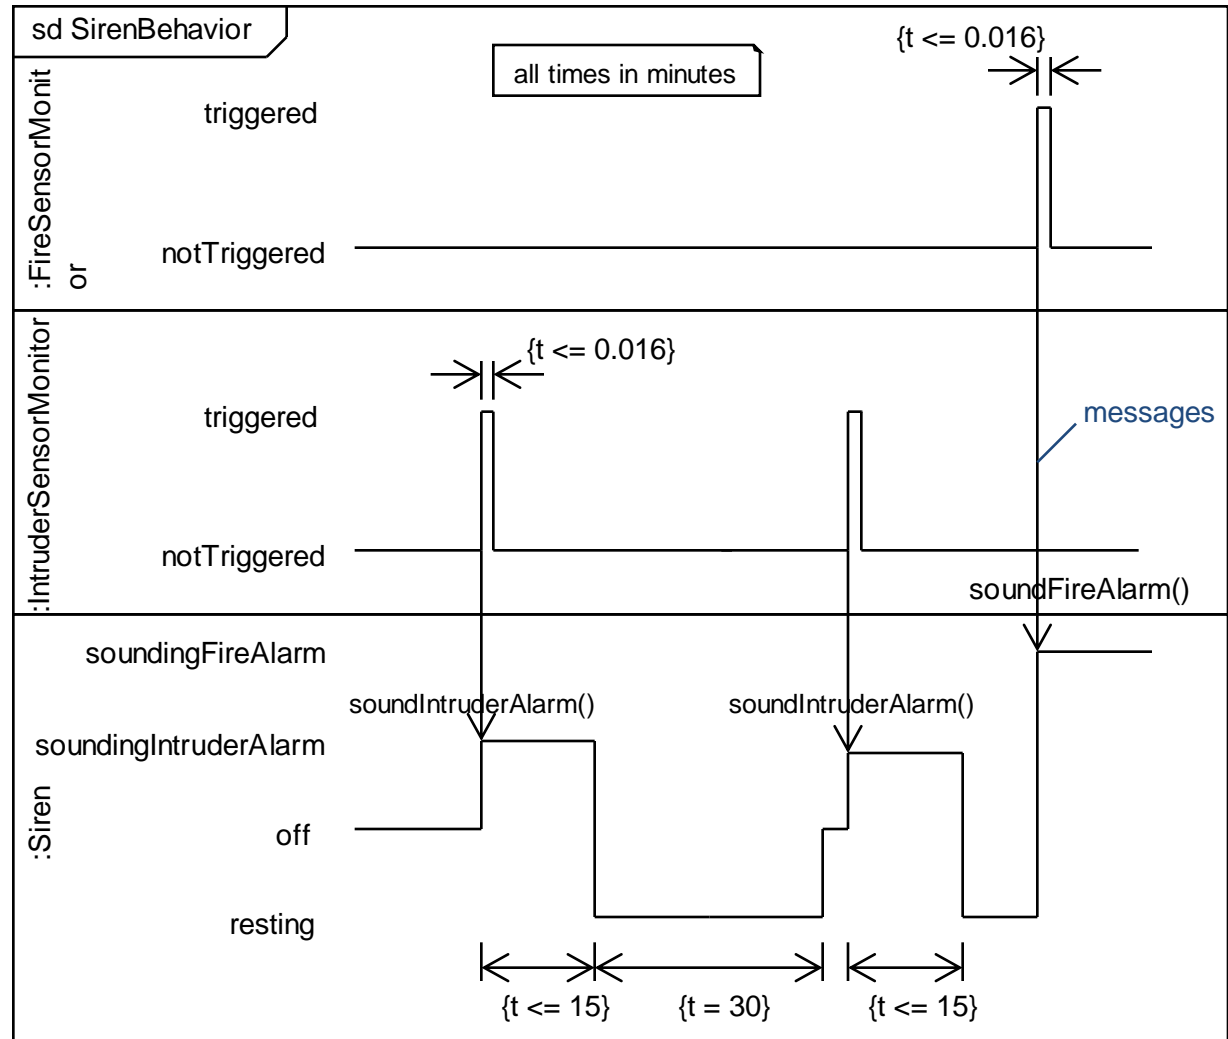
sd SirenBehavior

all times in minutes

{t <= 0.016}

:FireSensorMonitor

triggered

notTriggered

:IntruderSensorMonitor

{t <= 0.016}

triggered

messages

notTriggered

soundFireAlarm()

:Siren

soundingFireAlarm

soundIntruderAlarm()

soundIntruderAlarm()

soundingIntruderAlarm

off

resting

{t <= 15}

{t = 30}

{t <= 15}